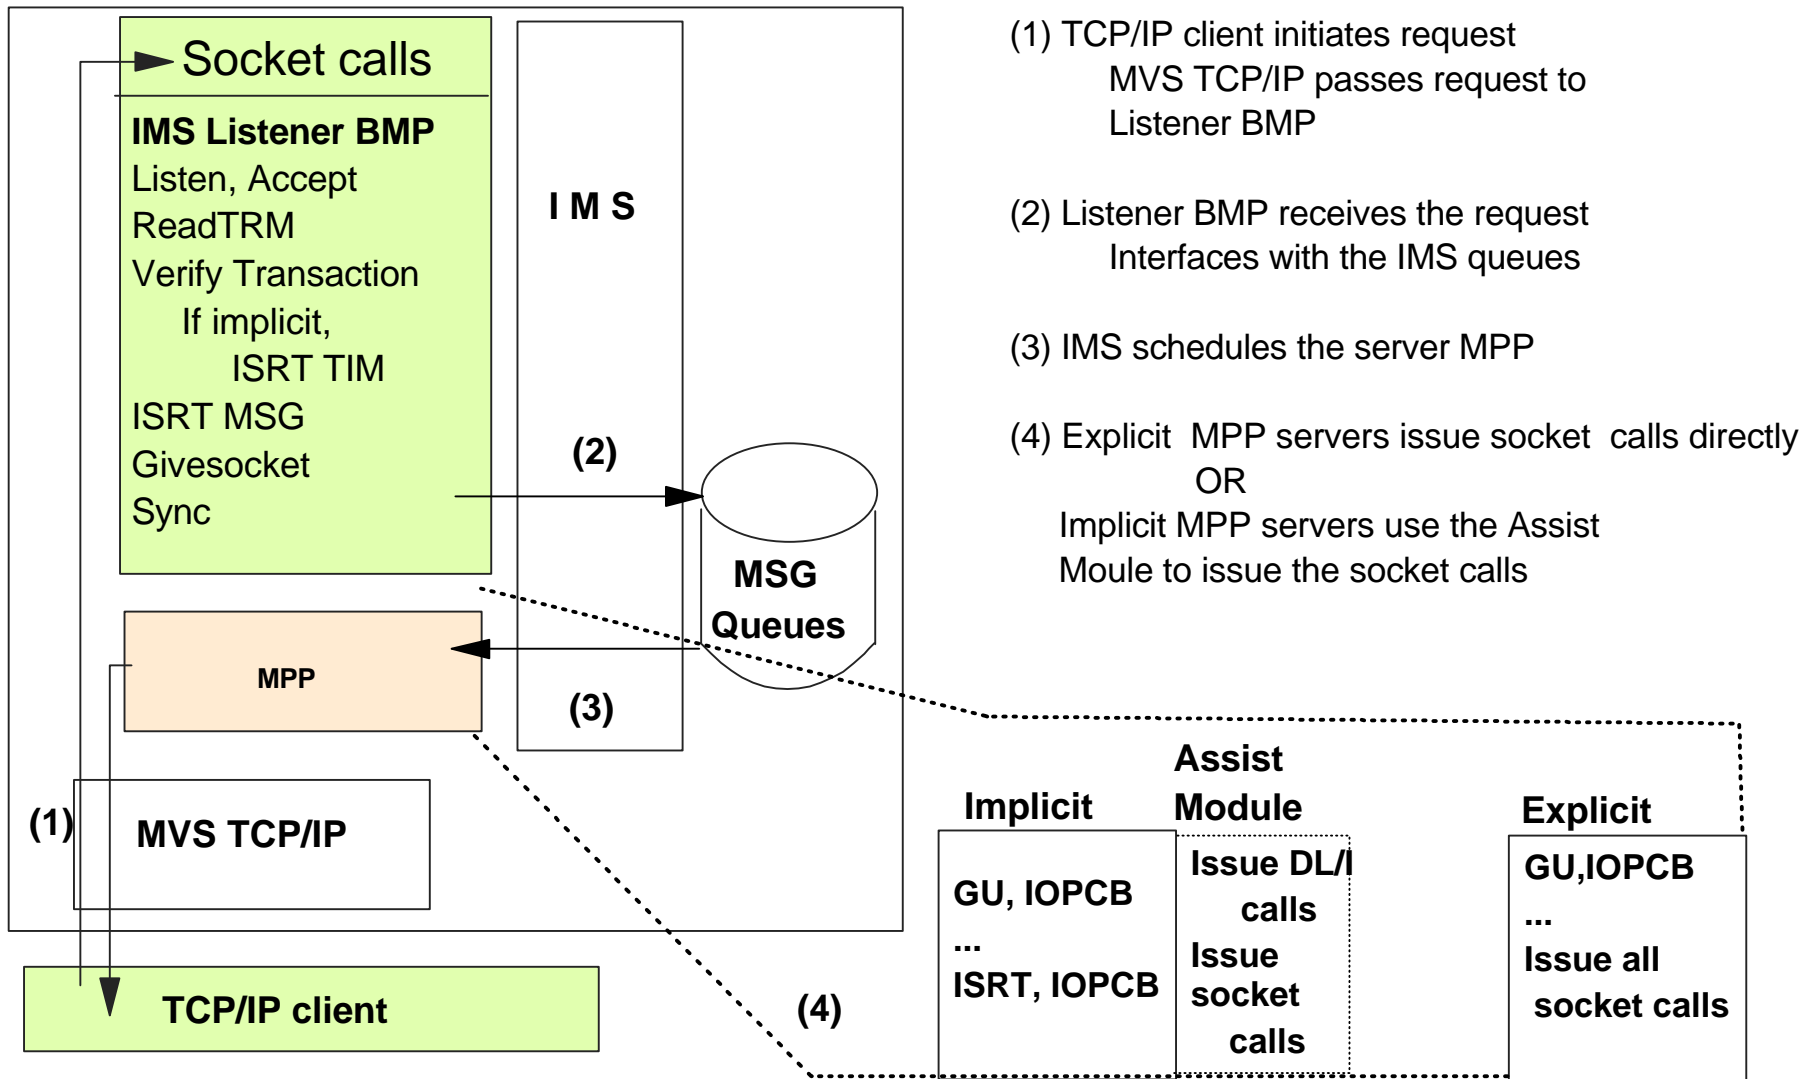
Socket calls

IMS Listener BMP
Listen, Accept
ReadTRM
Verify Transaction
If implicit,
ISRT TIM
ISRT MSG
Givesocket
Sync

I M S

(2)

MSG Queues

MPP

(3)

(1)

MVS TCP/IP

TCP/IP client

(4)

(1) TCP/IP client initiates request
MVS TCP/IP passes request to
Listener BMP

(2) Listener BMP receives the request
Interfaces with the IMS queues

(3) IMS schedules the server MPP

(4) Explicit MPP servers issue socket calls directly
OR
Implicit MPP servers use the Assist
Moule to issue the socket calls

Implicit

GU, IOPCB
...
ISRT, IOPCB

Assist Module

Issue DL/I calls
Issue socket calls

Explicit

GU,IOPCB
...
Issue all socket calls